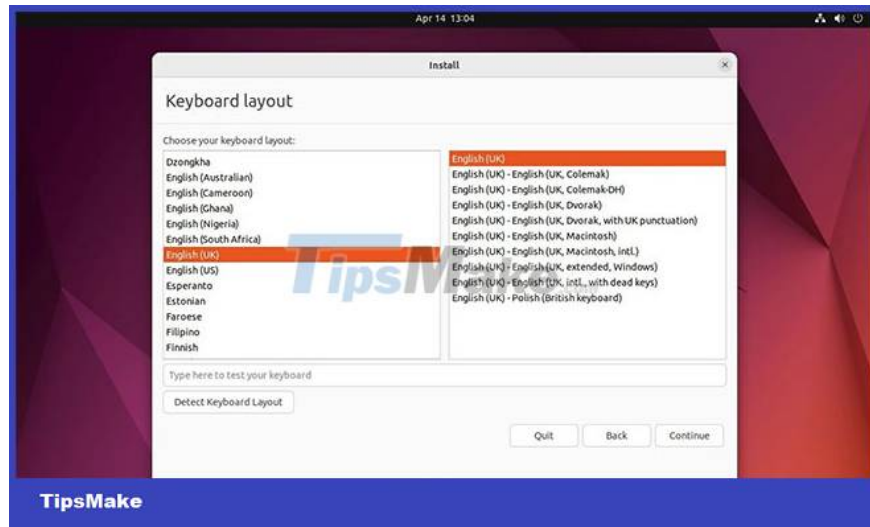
Apr 14 13:04

Install

Keyboard layout

Choose your keyboard layout:

Dzongkha
English (Australian)
English (Cameroon)
English (Ghana)
English (Nigeria)
English (South Africa)
English (UK)
English (US)
Esperanto
Estonian
Faroese
Filipino
Finnish

English (UK)
English (UK) - English (UK, Colemak)
English (UK) - English (UK, Colemak-DH)
English (UK) - English (UK, Dvorak)
English (UK) - English (UK, Dvorak, with UK punctuation)
English (UK) - English (UK, Macintosh)
English (UK) - English (UK, Macintosh, intl.)
English (UK) - English (UK, extended, Windows)
English (UK) - English (UK, intl., with dead keys)
English (UK) - Polish (British keyboard)

TipsMake

Type here to test your keyboard

Detect Keyboard Layout

Quit
Back
Continue

TipsMake